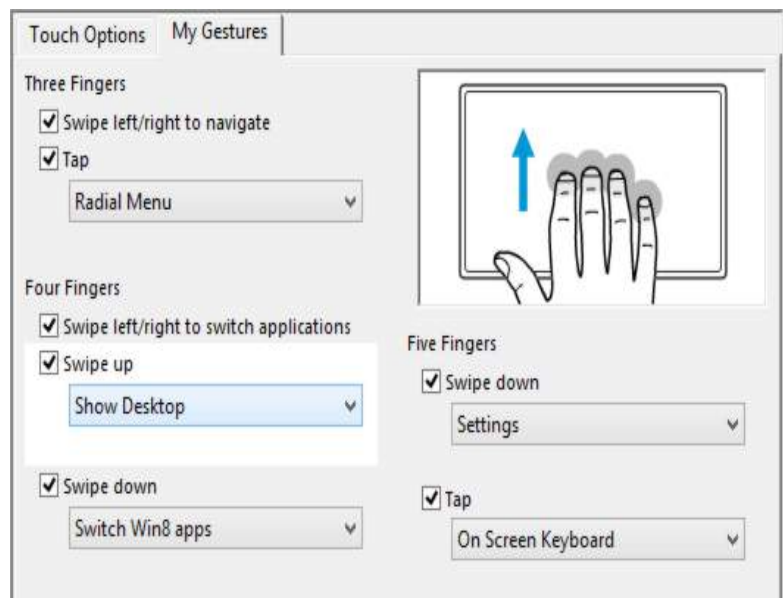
Touch Options | My Gestures

Three Fingers
☑ Swipe left/right to navigate
☑ Tap
Radial Menu

Four Fingers
☑ Swipe left/right to switch applications
☑ Swipe up
Show Desktop
☑ Swipe down
Switch Win8 apps

Five Fingers
☑ Swipe down
Settings
☑ Tap
On Screen Keyboard